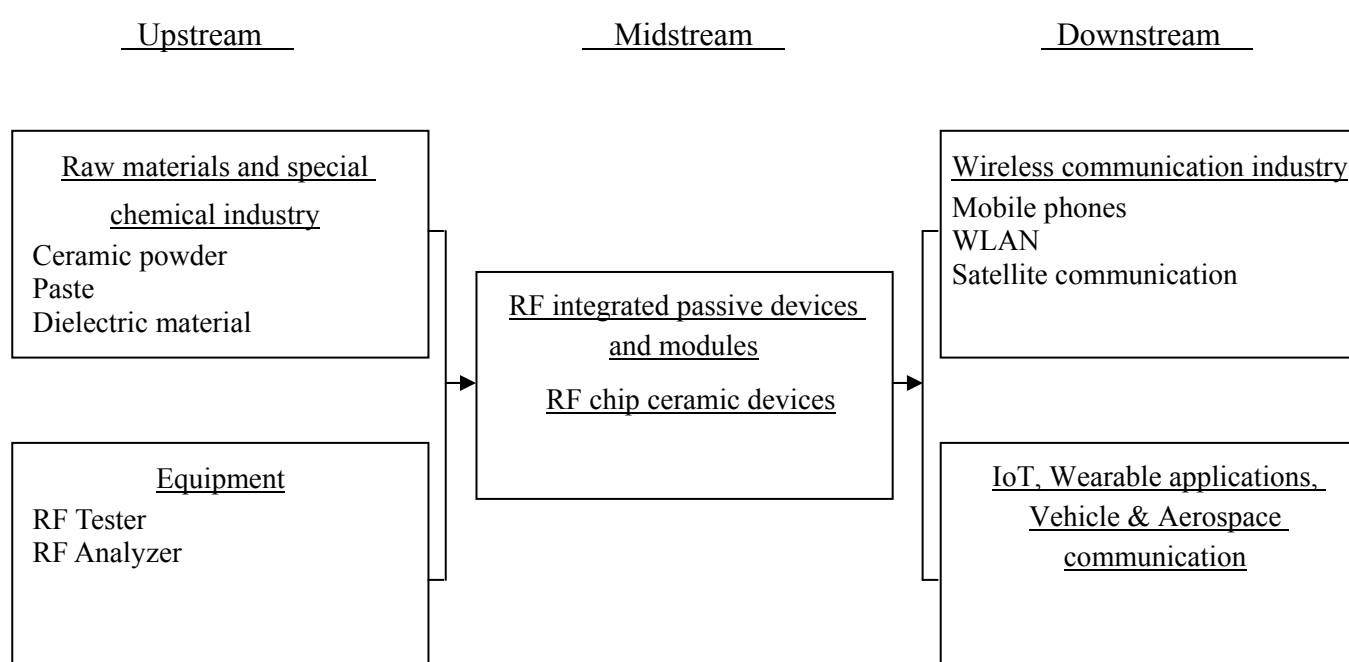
Upstream

Midstream

Downstream

Raw materials and special chemical industry
Ceramic powder
Paste
Dielectric material

Equipment
RF Tester
RF Analyzer

RF integrated passive devices and modules
RF chip ceramic devices

Wireless communication industry
Mobile phones
WLAN
Satellite communication

IoT, Wearable applications, Vehicle & Aerospace communication